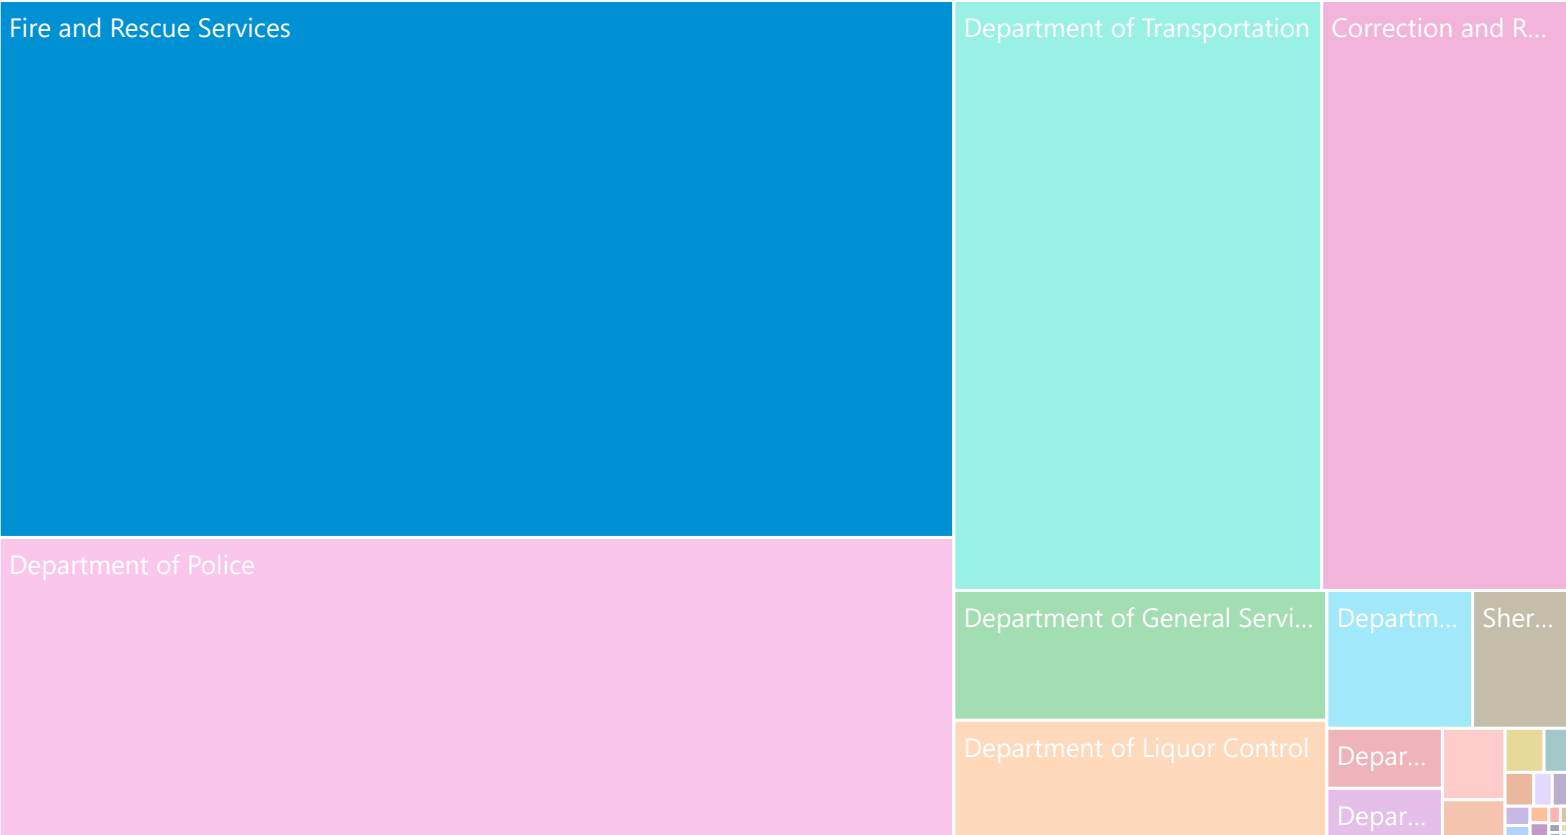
Fire and Rescue Services

Department of Police

Department of Transportation

Correction and R...

Department of General Servi...

Department of Liquor Control

Departm...

Sher...

Depar...

Depar...